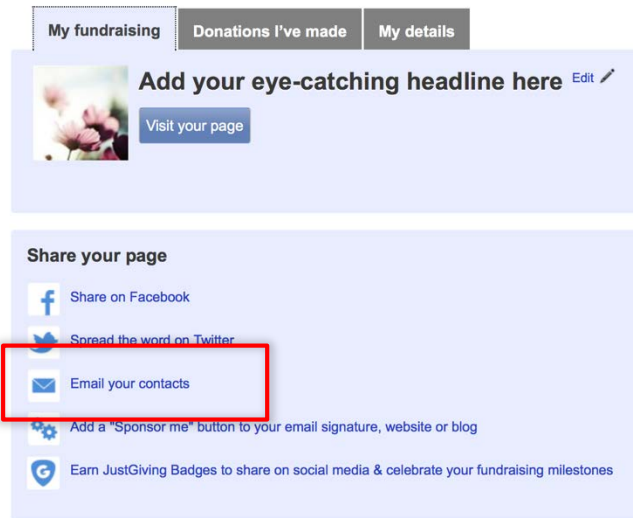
My fundraising | Donations I've made | My details

Add your eye-catching headline here Edit

Visit your page

Share your page

Share on Facebook

Spread the word on Twitter

Email your contacts

Add a "Sponsor me" button to your email signature, website or blog

Earn JustGiving Badges to share on social media & celebrate your fundraising milestones